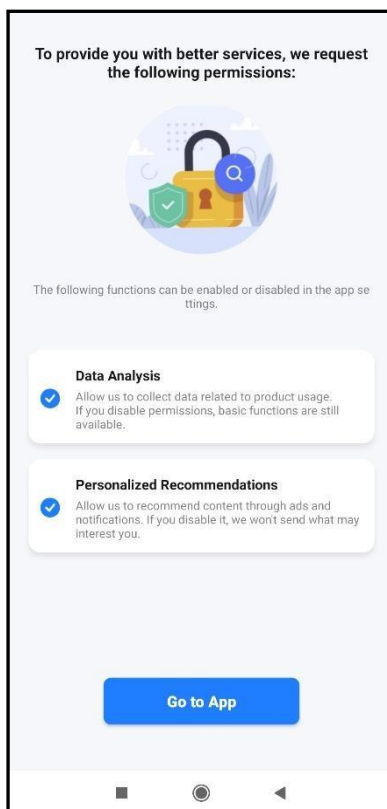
To provide you with better services, we request the following permissions:

The following functions can be enabled or disabled in the app settings.

Data Analysis
Allow us to collect data related to product usage. If you disable permissions, basic functions are still available.

Personalized Recommendations
Allow us to recommend content through ads and notifications. If you disable it, we won't send what may interest you.

Go to App